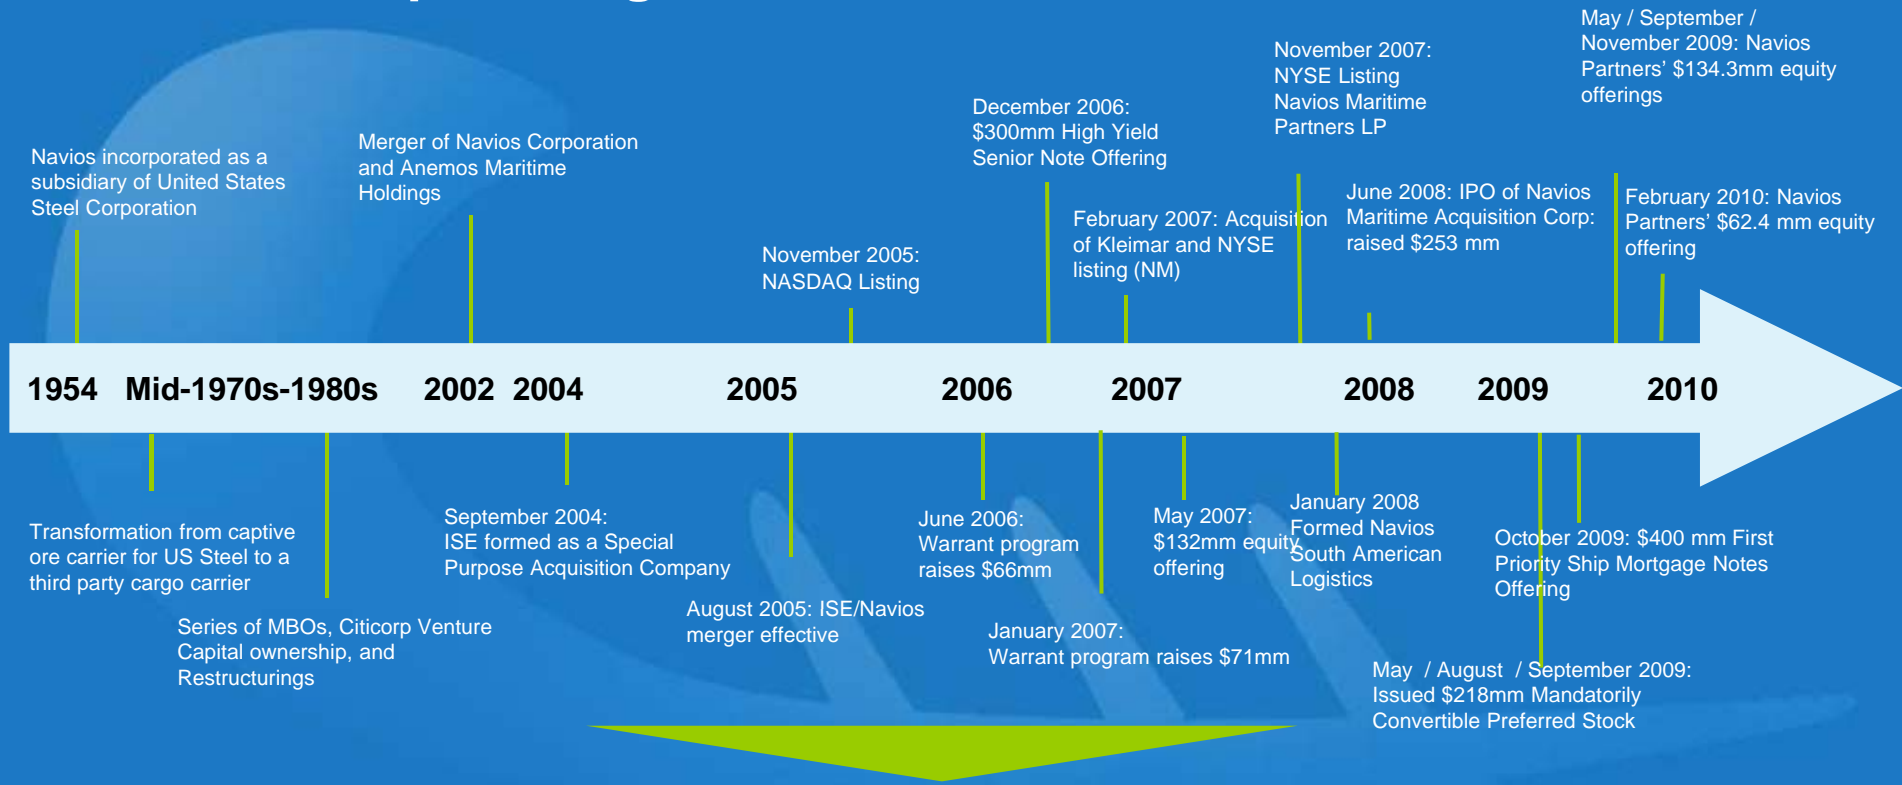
May / September / November 2009: Navios Partners' $134.3mm equity offerings

November 2007: NYSE Listing Navios Maritime Partners LP

December 2006: $300mm High Yield Senior Note Offering

Merger of Navios Corporation and Anemos Maritime Holdings

Navios incorporated as a subsidiary of United States Steel Corporation

February 2007: Acquisition of Kleimar and NYSE listing (NM)

June 2008: IPO of Navios Maritime Acquisition Corp: raised $253 mm

February 2010: Navios Partners' $62.4 mm equity offering

November 2005: NASDAQ Listing

1954 Mid-1970s-1980s 2002 2004 2005 2006 2007 2008 2009 2010

Transformation from captive ore carrier for US Steel to a third party cargo carrier

Series of MBOs, Citicorp Venture Capital ownership, and Restructurings

September 2004: ISE formed as a Special Purpose Acquisition Company

August 2005: ISE/Navios merger effective

June 2006: Warrant program raises $66mm

January 2007: Warrant program raises $71mm

May 2007: $132mm equity offering

January 2008 Formed Navios South American Logistics

October 2009: $400 mm First Priority Ship Mortgage Notes Offering

May / August / September 2009: Issued $218mm Mandatorily Convertible Preferred Stock